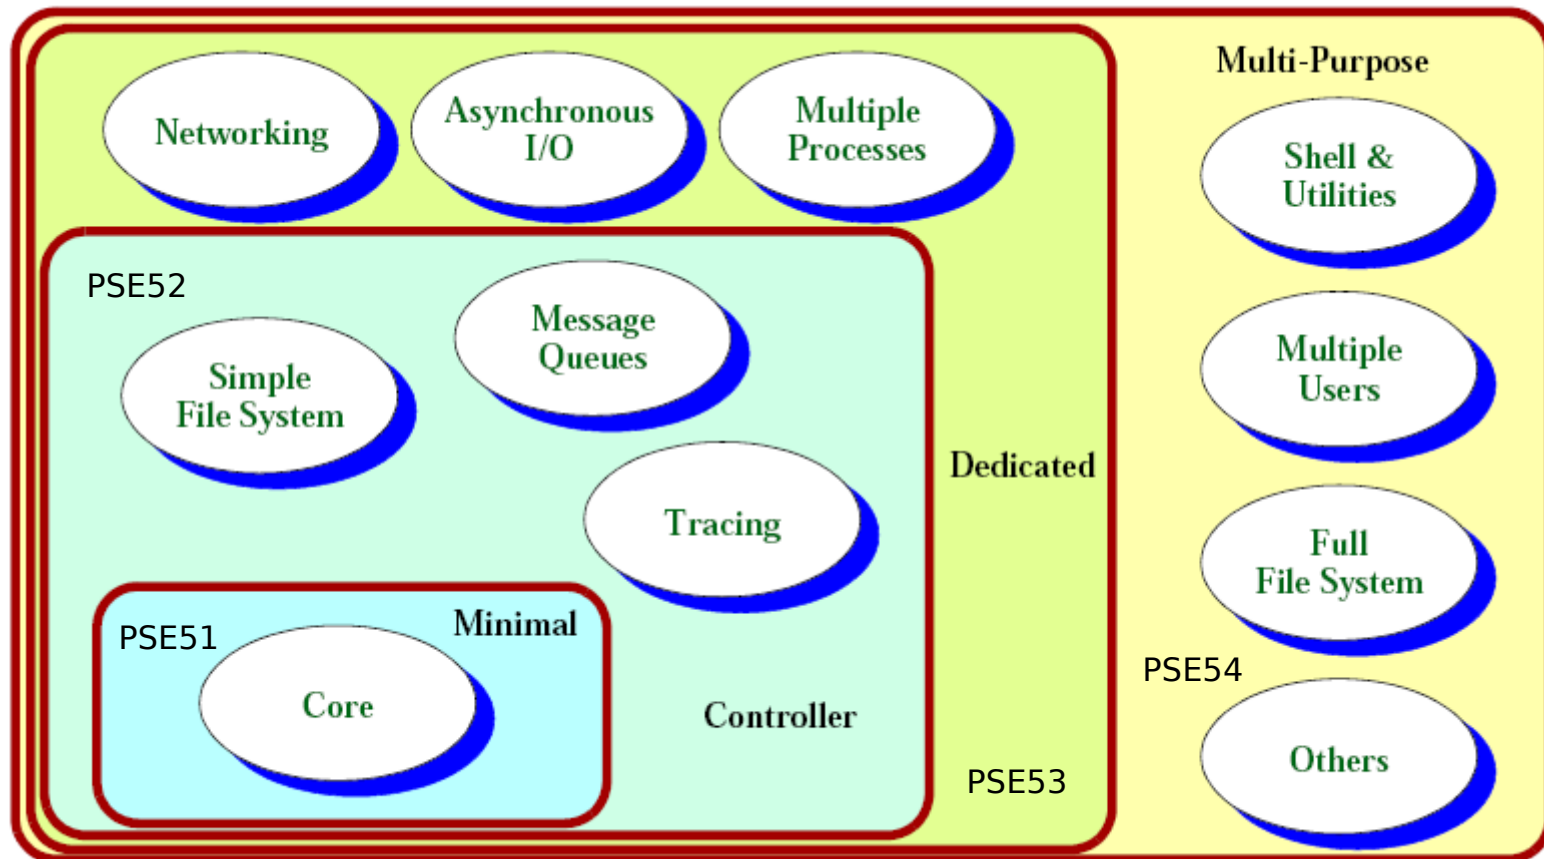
Networking

Asynchronous I/O

Multiple Processes

Multi-Purpose

Shell & Utilities

PSE52

Message Queues

Simple File System

Multiple Users

Dedicated

Tracing

Full File System

Minimal

PSE51

Core

PSE54

Controller

Others

PSE53